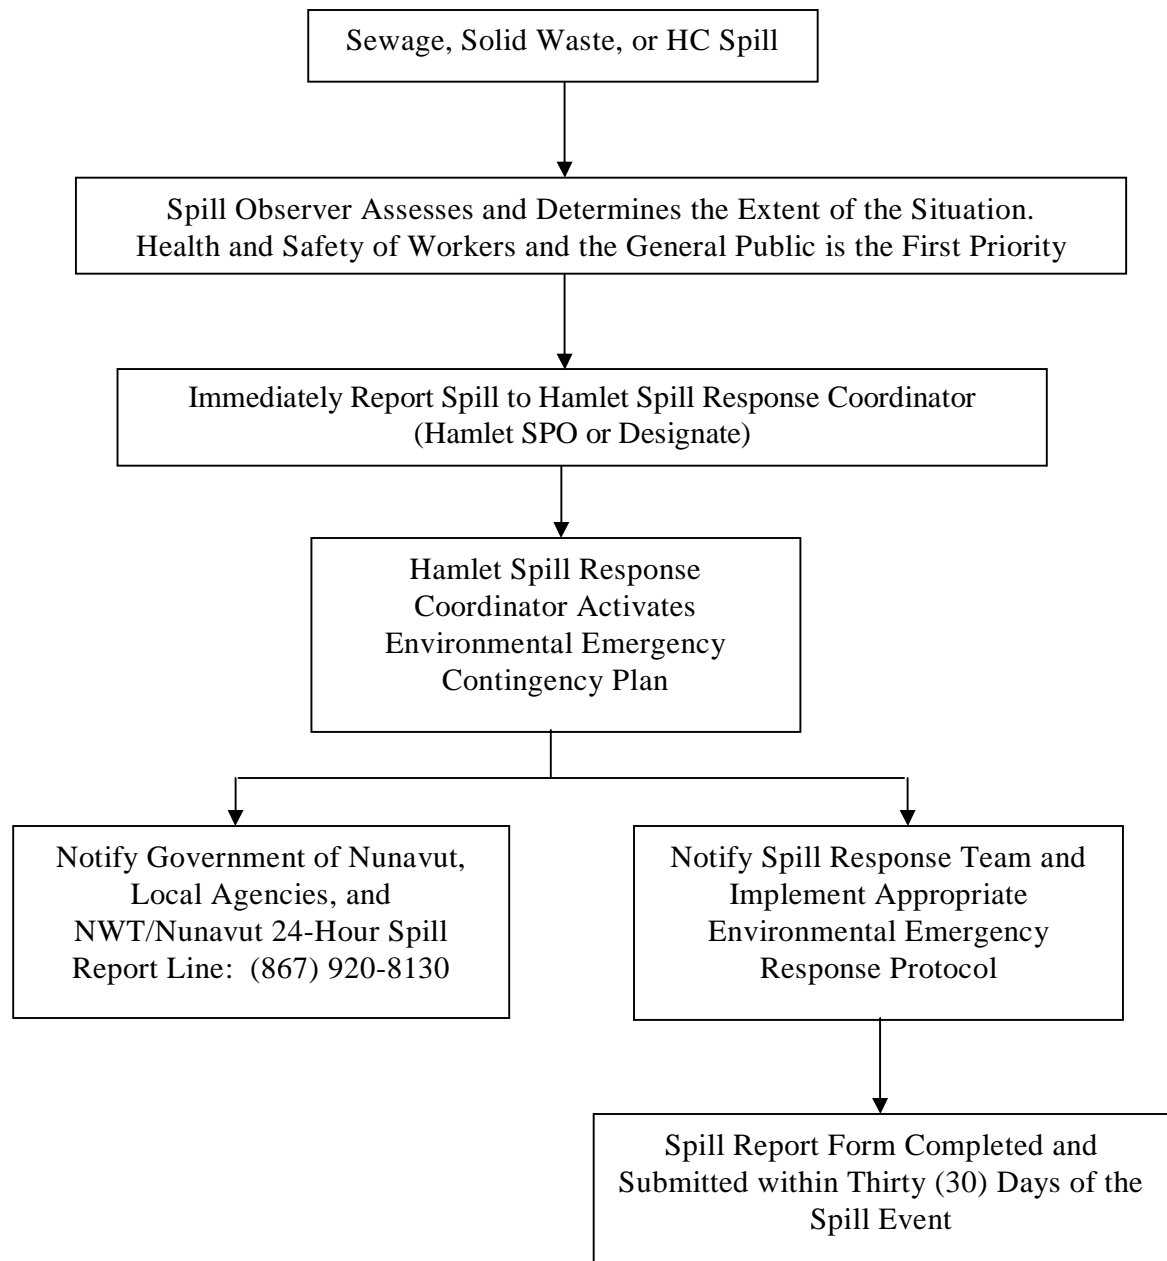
Sewage, Solid Waste, or HC Spill

Spill Observer Assesses and Determines the Extent of the Situation. Health and Safety of Workers and the General Public is the First Priority

Immediately Report Spill to Hamlet Spill Response Coordinator (Hamlet SPO or Designate)

Hamlet Spill Response Coordinator Activates Environmental Emergency Contingency Plan

Notify Government of Nunavut, Local Agencies, and NWT/Nunavut 24-Hour Spill Report Line: (867) 920-8130

Notify Spill Response Team and Implement Appropriate Environmental Emergency Response Protocol

Spill Report Form Completed and Submitted within Thirty (30) Days of the Spill Event